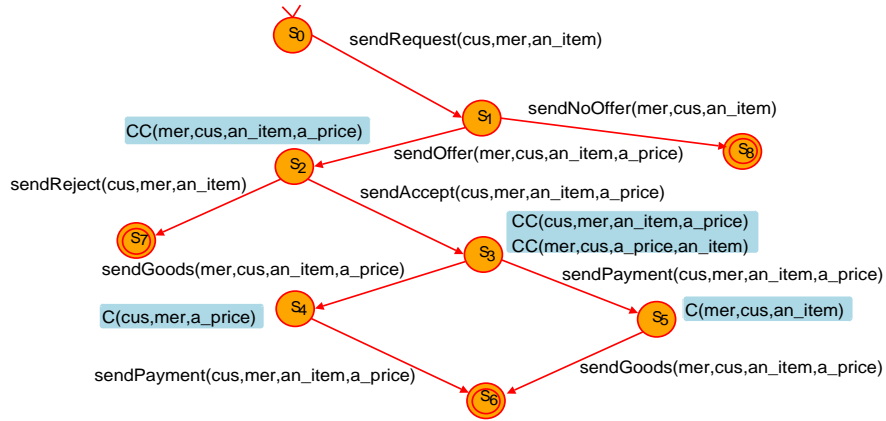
$S_0$

sendRequest(cus,mer,an_item)

$S_1$

sendNoOffer(mer,cus,an_item)

CC(mer,cus,an_item,a_price)

$S_8$

$S_2$

sendOffer(mer,cus,an_item,a_price)

sendReject(cus,mer,an_item)

sendAccept(cus,mer,an_item,a_price)

CC(cus,mer,an_item,a_price)
CC(mer,cus,a_price,an_item)

$S_7$

$S_3$

sendGoods(mer,cus,an_item,a_price)

sendPayment(cus,mer,an_item,a_price)

$S_4$

C(cus,mer,a_price)

$S_5$

C(mer,cus,an_item)

sendPayment(cus,mer,an_item,a_price)

sendGoods(mer,cus,an_item,a_price)

$S_6$